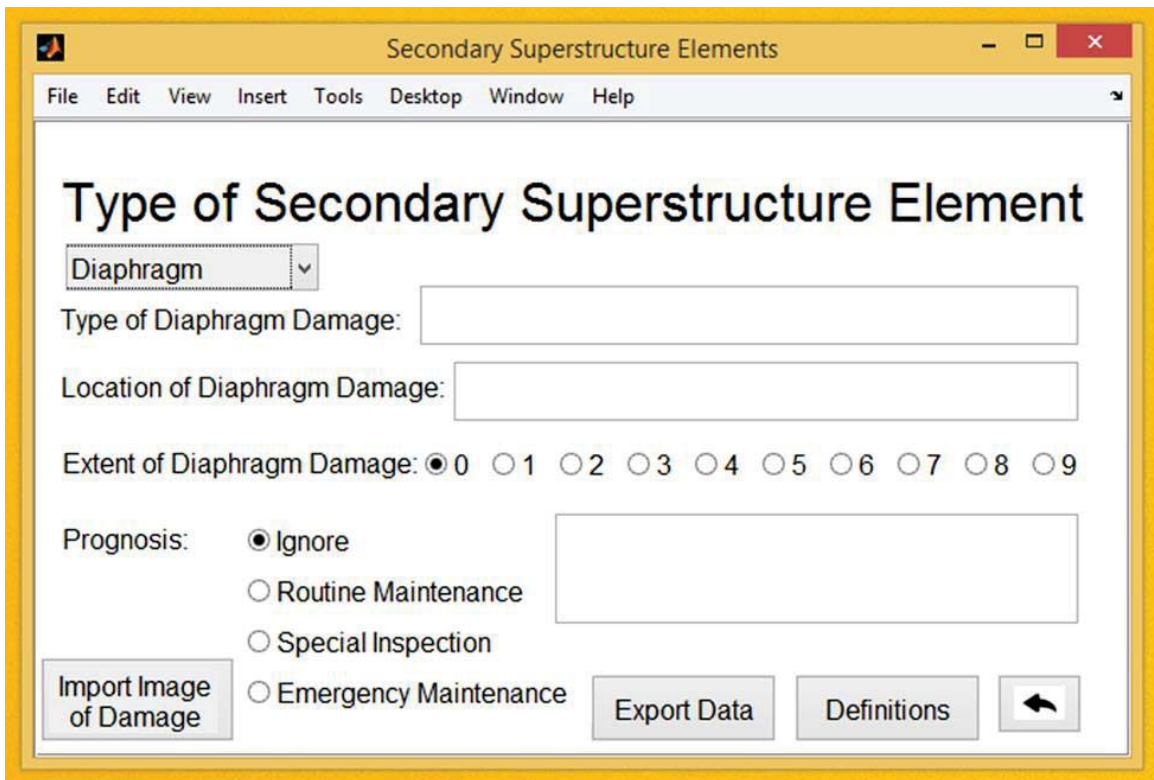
Secondary Superstructure Elements

File Edit View Insert Tools Desktop Window Help

Type of Secondary Superstructure Element

Diaphragm

Type of Diaphragm Damage:

Location of Diaphragm Damage:

Extent of Diaphragm Damage: 0 1 2 3 4 5 6 7 8 9

Prognosis: Ignore
Routine Maintenance
Special Inspection
Emergency Maintenance

Import Image of Damage

Export Data

Definitions